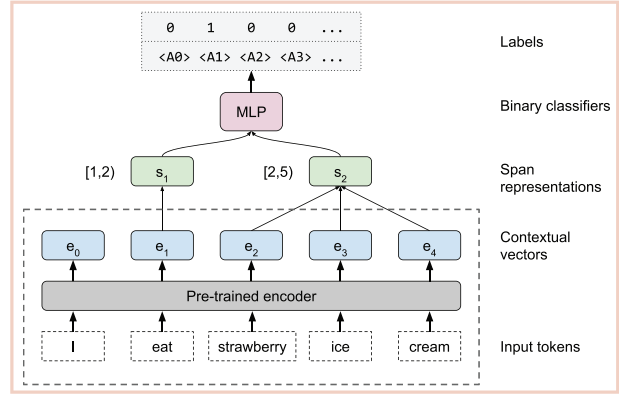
0 1 0 0 ...

<A0> <A1> <A2> <A3> ...

Labels

MLP

Binary classifiers

[1,2)

$s_1$

[2,5)

$s_2$

Span representations

$e_0$

$e_1$

$e_2$

$e_3$

$e_4$

Contextual vectors

Pre-trained encoder

I

eat

strawberry

ice

cream

Input tokens